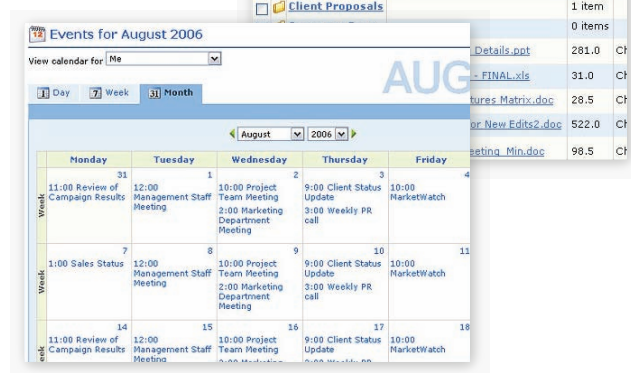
Client Proposals | 1 item
0 items
Details.ppt 281.0 Ch
- FINAL.xls 31.0 Ch
tures Matrix.doc 28.5 Ch
or New Edits2.doc 522.0 Ch
eting_Min.doc 98.5 Ch

Events for August 2006

View calendar for Me

AUG

Day | Week | Month

August 2006

| | Monday | Tuesday | Wednesday | Thursday | Friday |
|---|---|---|---|---|---|
| Week | 31 11:00 Review of Campaign Results | 1 12:00 Management Staff Meeting | 2 10:00 Project Team Meeting 2:00 Marketing Department Meeting | 3 9:00 Client Status Update 3:00 Weekly PR call | 4 10:00 MarketWatch |
| Week | 7 1:00 Sales Status | 8 12:00 Management Staff Meeting | 9 10:00 Project Team Meeting 2:00 Marketing Department Meeting | 10 9:00 Client Status Update 3:00 Weekly PR call | 11 10:00 MarketWatch |
| eek | 14 11:00 Review of Campaign Results | 15 12:00 Management Staff Meeting | 16 10:00 Project Team Meeting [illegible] | 17 9:00 Client Status Update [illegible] | 18 10:00 MarketWatch |